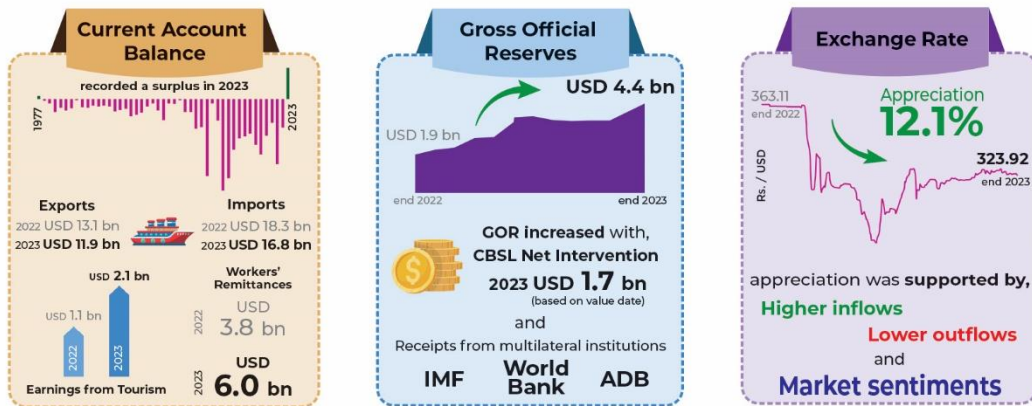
Current Account Balance

recorded a surplus in 2023

1977

2023

Exports

2022 USD 13.1 bn

2023 USD 11.9 bn

Imports

2022 USD 18.3 bn

2023 USD 16.8 bn

USD 2.1 bn

USD 1.1 bn

2022

2023

Earnings from Tourism

Workers' Remittances

2022 USD 3.8 bn

2023 USD 6.0 bn

Gross Official Reserves

USD 4.4 bn

USD 1.9 bn

end 2022

end 2023

GOR increased with,

CBSL Net Intervention

2023 USD 1.7 bn

(based on value date)

and

Receipts from multilateral institutions

IMF

World Bank

ADB

Exchange Rate

363.11

end 2022

Appreciation

12.1%

Rs. / USD

323.92

end 2023

appreciation was supported by,

Higher inflows

Lower outflows

and

Market sentiments